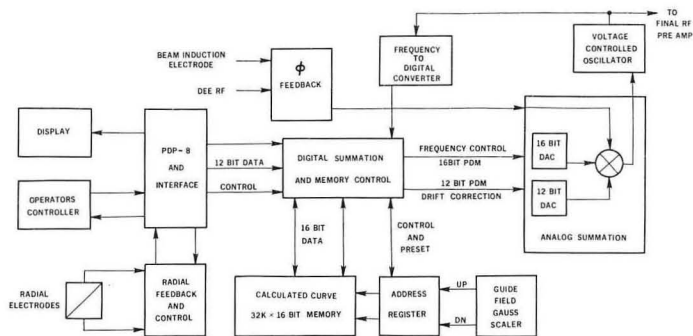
TO FINAL RF PRE AMP

VOLTAGE CONTROLLED OSCILLATOR

FREQUENCY TO DIGITAL CONVERTER

BEAM INDUCTION ELECTRODE

DEE RF

$\phi$ FEEDBACK

DISPLAY

PDP- 8 AND INTERFACE

12 BIT DATA

CONTROL

DIGITAL SUMMATION AND MEMORY CONTROL

FREQUENCY CONTROL 16BIT PDM

12 BIT PDM DRIFT CORRECTION

16 BIT DAC

12 BIT DAC

ANALOG SUMMATION

OPERATORS CONTROLLER

16 BIT DATA

CONTROL AND PRESET

RADIAL ELECTRODES

RADIAL FEEDBACK AND CONTROL

CALCULATED CURVE 32K × 16 BIT MEMORY

ADDRESS REGISTER

UP

DN

GUIDE FIELD GAUSS SCALER